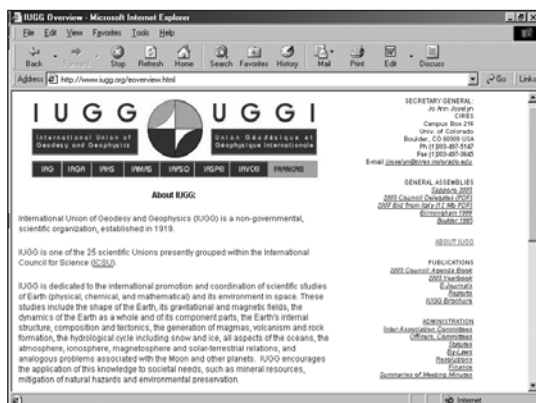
IUGG Overview - Microsoft Internet Explorer

File Edit View Favorites Tools Help

Back Forward Stop Refresh Home Search Favorites History Mail Print Edit Discuss

Address http://www.iugg.org/ieoverview.html

Go Links

IUGG UGGI

International Union of Geodesy and Geophysics

Union Géodésique et Géophysique Internationale

IAG IAGA IAHS IAMAS IAPSO IASPEI IAVCEI FRANCAIS

About IUGG:

International Union of Geodesy and Geophysics (IUGG) is a non-governmental, scientific organization, established in 1919.

IUGG is one of the 25 scientific Unions presently grouped within the International Council for Science (ICSU).

IUGG is dedicated to the international promotion and coordination of scientific studies of Earth (physical, chemical, and mathematical) and its environment in space. These studies include the shape of the Earth, its gravitational and magnetic fields, the dynamics of the Earth as a whole and of its component parts, the Earth's internal structure, composition and tectonics, the generation of magmas, volcanism and rock formation, the hydrological cycle including snow and ice, all aspects of the oceans, the atmosphere, ionosphere, magnetosphere and solar-terrestrial relations, and analogous problems associated with the Moon and other planets. IUGG encourages the application of this knowledge to societal needs, such as mineral resources, mitigation of natural hazards and environmental preservation.

SECRETARY GENERAL:
Jo Ann Joselyn
CIRES
Campus Box 216
Univ. of Colorado
Boulder, CO 80309 USA
Ph (1 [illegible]
Fax (1 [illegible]
E-mail: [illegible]

GENERAL ASSEMBLIES
Sapporo 2003
2003 Council Delegates (PDF)
2007 Bid from Italy (1.2 Mb PDF)
Birmingham 1999
Boulder 1995

ABOUT IUGG

PUBLICATIONS
2003 Council Agenda Book
2003 Yearbook
E-Journals
Reports
IUGG Brochure

ADMINISTRATION
Inter-Association Committees
Officers, Committees
Statutes
By-Laws
Resolutions
Finance
Summaries of Meeting Minutes

Internet